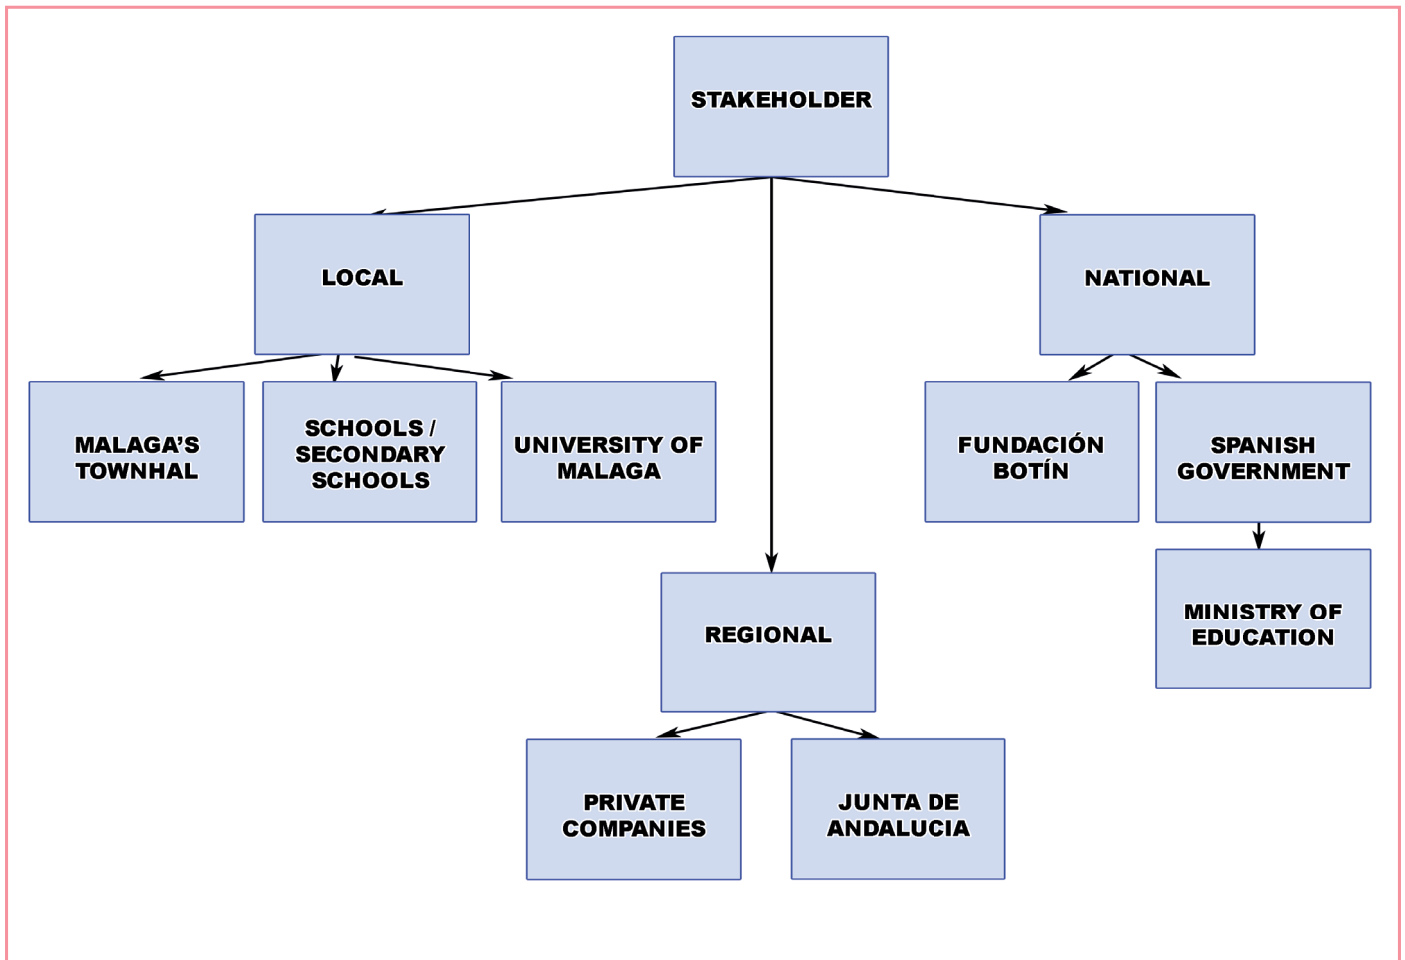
STAKEHOLDER

LOCAL

NATIONAL

MALAGA'S TOWNHAL

SCHOOLS / SECONDARY SCHOOLS

UNIVERSITY OF MALAGA

FUNDACIÓN BOTÍN

SPANISH GOVERNMENT

MINISTRY OF EDUCATION

REGIONAL

PRIVATE COMPANIES

JUNTA DE ANDALUCIA